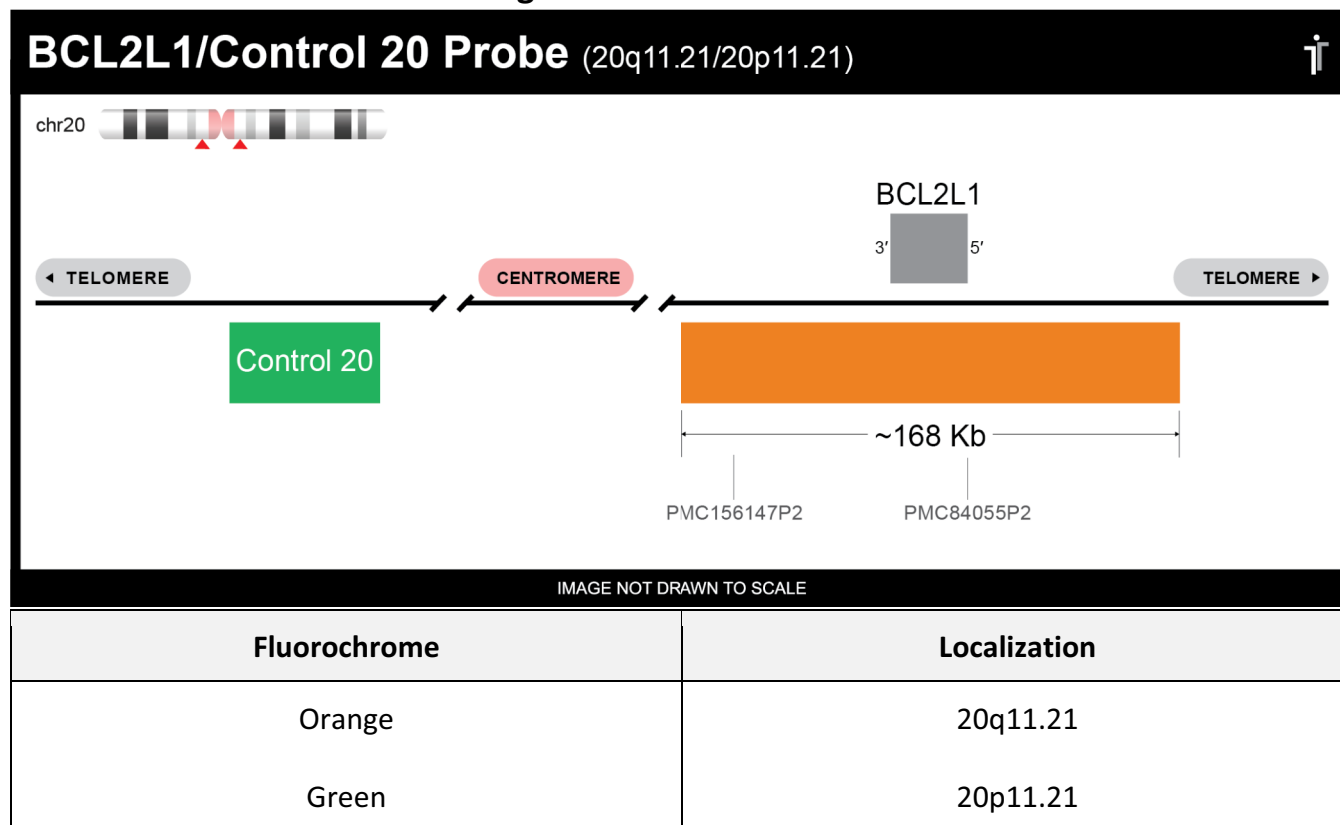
BCL2L1/Control 20 Probe (20q11.21/20p11.21)

chr20

BCL2L1

3′ 5′

TELOMERE

CENTROMERE

TELOMERE

Control 20

~168 Kb

PMC156147P2

PMC84055P2

IMAGE NOT DRAWN TO SCALE

| Fluorochrome | Localization |
|---|---|
| Orange | 20q11.21 |
| Green | 20p11.21 |